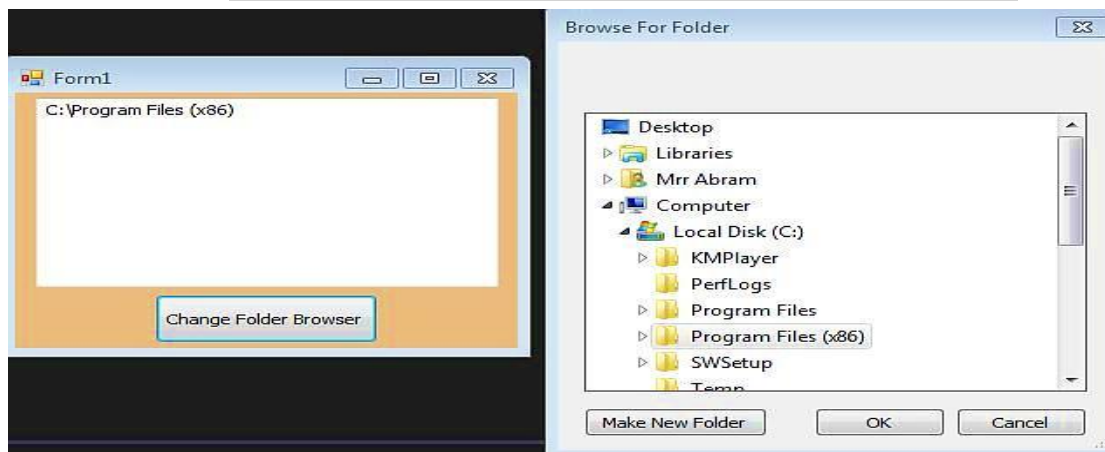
Form1

C:\Program Files (x86)

Change Folder Browser

Browse For Folder

Desktop
Libraries
Mrr Abram
Computer
Local Disk (C:)
KMPlayer
PerfLogs
Program Files
Program Files (x86)
SWSetup
Temp

Make New Folder

OK

Cancel